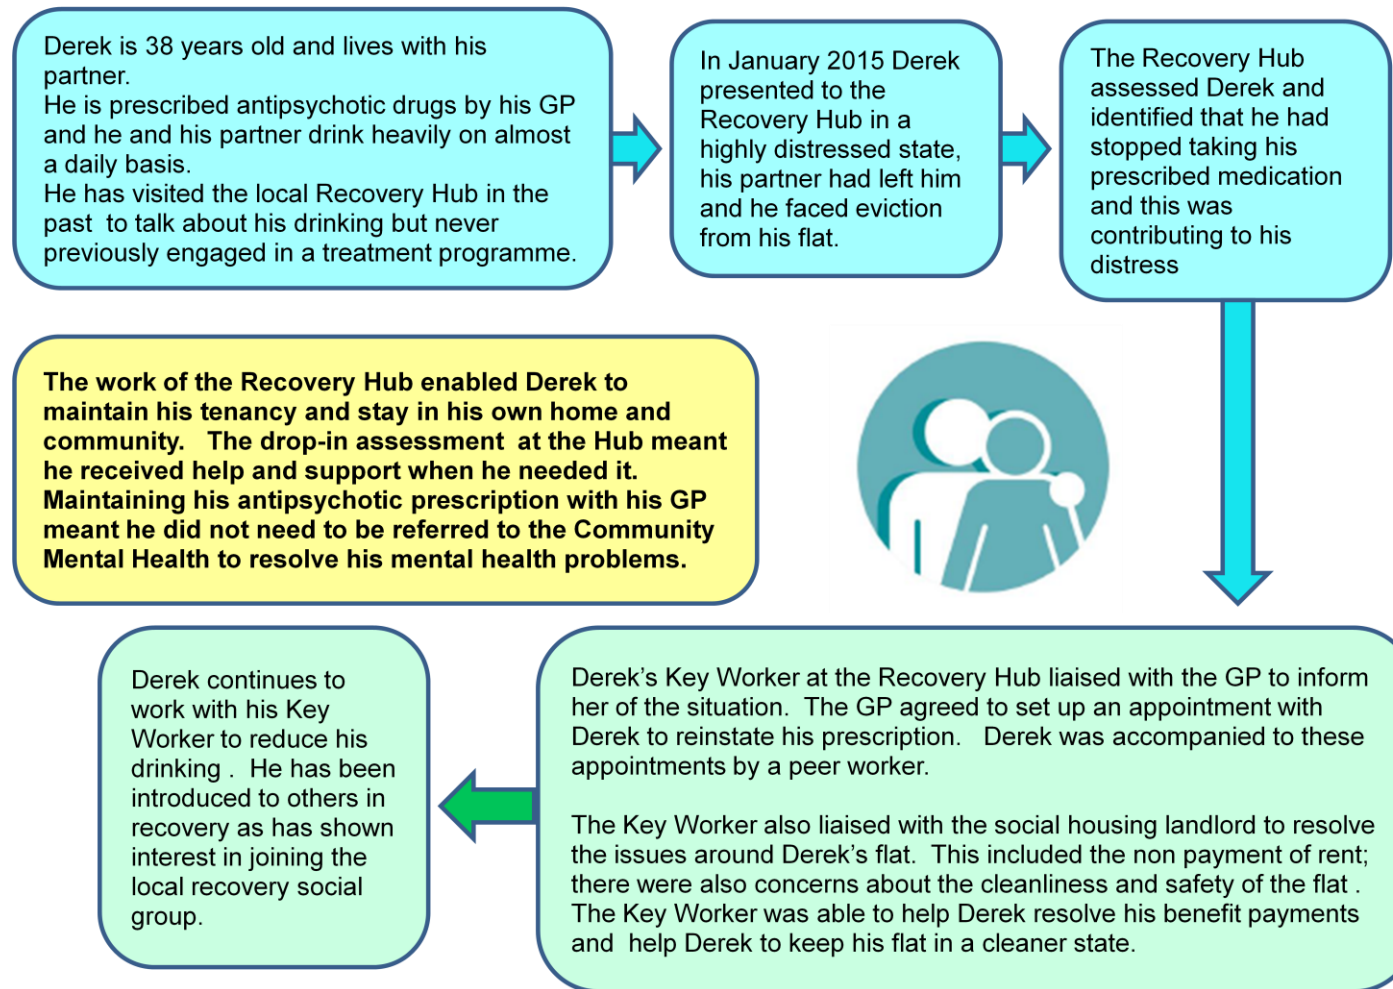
Derek is 38 years old and lives with his partner.
He is prescribed antipsychotic drugs by his GP and he and his partner drink heavily on almost a daily basis.
He has visited the local Recovery Hub in the past to talk about his drinking but never previously engaged in a treatment programme.

In January 2015 Derek presented to the Recovery Hub in a highly distressed state, his partner had left him and he faced eviction from his flat.

The Recovery Hub assessed Derek and identified that he had stopped taking his prescribed medication and this was contributing to his distress

The work of the Recovery Hub enabled Derek to maintain his tenancy and stay in his own home and community. The drop-in assessment at the Hub meant he received help and support when he needed it. Maintaining his antipsychotic prescription with his GP meant he did not need to be referred to the Community Mental Health to resolve his mental health problems.

Derek's Key Worker at the Recovery Hub liaised with the GP to inform her of the situation. The GP agreed to set up an appointment with Derek to reinstate his prescription. Derek was accompanied to these appointments by a peer worker.

The Key Worker also liaised with the social housing landlord to resolve the issues around Derek's flat. This included the non payment of rent; there were also concerns about the cleanliness and safety of the flat . The Key Worker was able to help Derek resolve his benefit payments and help Derek to keep his flat in a cleaner state.

Derek continues to work with his Key Worker to reduce his drinking . He has been introduced to others in recovery as has shown interest in joining the local recovery social group.